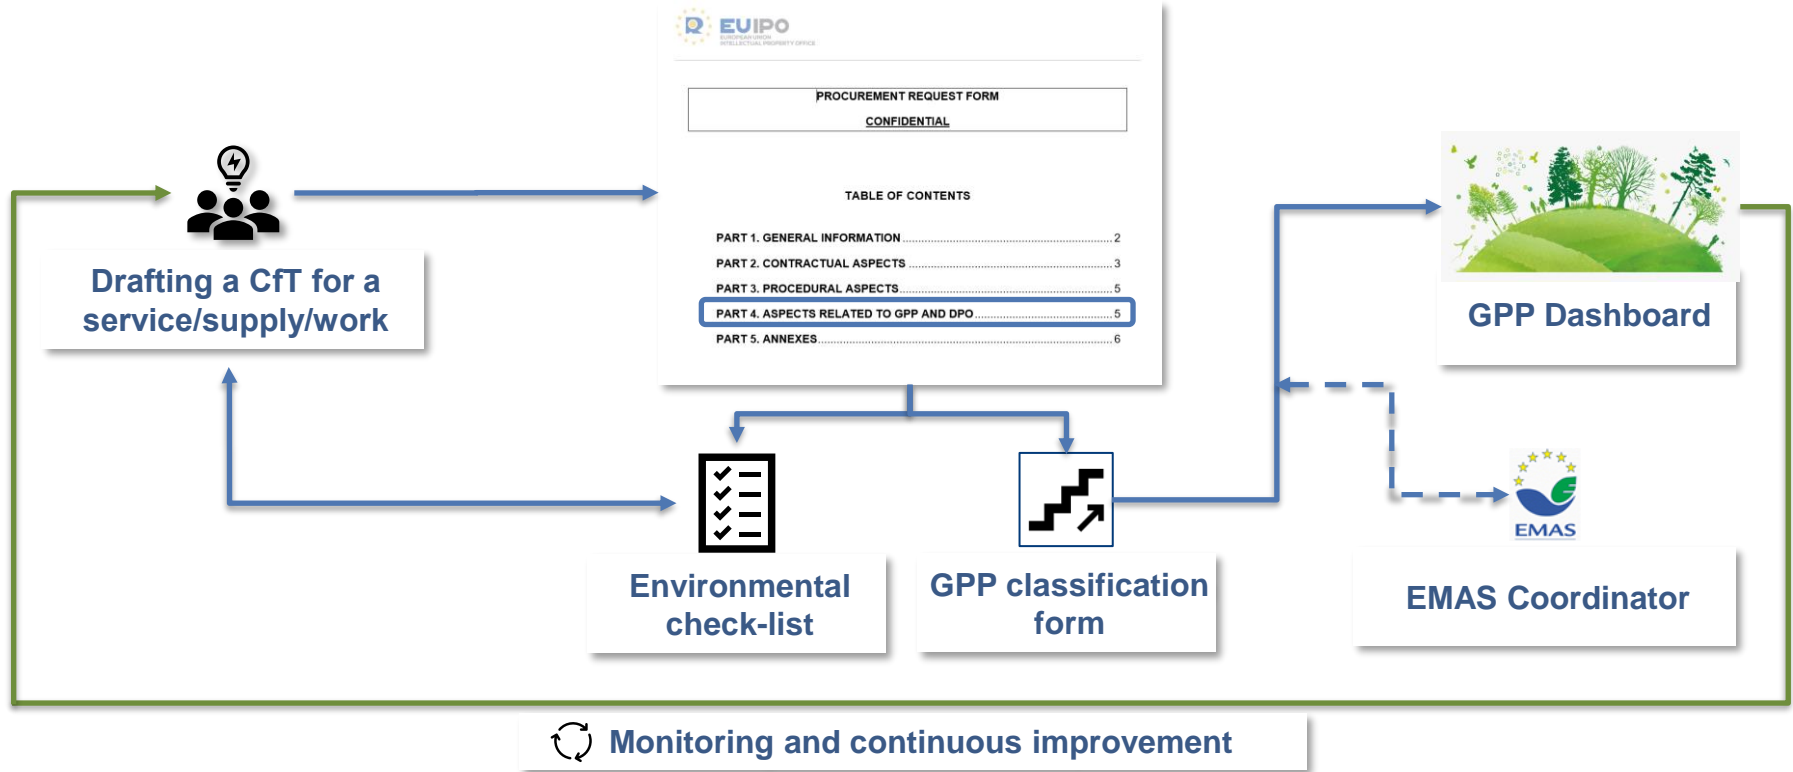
EUIPO
EUROPEAN UNION INTELLECTUAL PROPERTY OFFICE

PROCUREMENT REQUEST FORM
CONFIDENTIAL

TABLE OF CONTENTS

PART 1. GENERAL INFORMATION 2
PART 2. CONTRACTUAL ASPECTS 3
PART 3. PROCEDURAL ASPECTS 5
PART 4. ASPECTS RELATED TO GPP AND DPO 5
PART 5. ANNEXES 6

Drafting a CfT for a service/supply/work

GPP Dashboard

EMAS

Environmental check-list

GPP classification form

EMAS Coordinator

Monitoring and continuous improvement